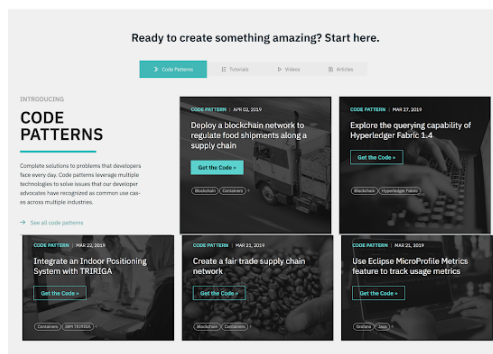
Ready to create something amazing? Start here.

Code Patterns | Tutorials | Videos | Articles

INTRODUCING

CODE PATTERNS

Complete solutions to problems that developers face every day. Code patterns leverage multiple technologies to solve issues that our developer advocates have recognized as common use cases across multiple industries.

→ See all code patterns

CODE PATTERN | APR 02, 2019

Deploy a blockchain network to regulate food shipments along a supply chain

Get the Code »

Blockchain | Containers

CODE PATTERN | MAR 27, 2019

Explore the querying capability of Hyperledger Fabric 1.4

Get the Code »

Blockchain | Hyperledger Fabric

CODE PATTERN | MAR 22, 2019

Integrate an Indoor Positioning System with TRIRIGA

Get the Code »

Containers | IBM TRIRIGA

CODE PATTERN | MAR 21, 2019

Create a fair trade supply chain network

Get the Code »

Blockchain | Containers

CODE PATTERN | MAR 21, 2019

Use Eclipse MicroProfile Metrics feature to track usage metrics

Get the Code »

Grafana | Java